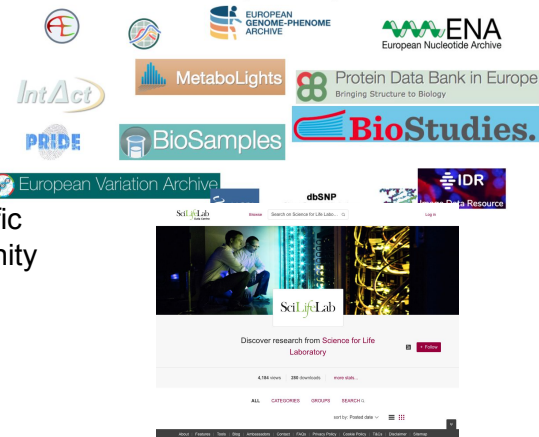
EUROPEAN GENOME-PHENOME ARCHIVE

ENA
European Nucleotide Archive

IntAct

MetaboLights

Protein Data Bank in Europe
Bringing Structure to Biology

PRIDE

BioSamples

BioStudies.

European Variation Archive

dbSNP

IDR
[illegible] Data Resource

fic
nity

SciLifeLab Data Centre
Browse
Search on Science for Life Labo...
Log in

SciLifeLab

Discover research from Science for Life Laboratory

+ Follow

4,184 views | 298 downloads | more stats...

ALL CATEGORIES GROUPS SEARCH

sort by: Posted date

About | Features | Tools | Blog | Ambassadors | Contact | FAQs | Privacy Policy | Cookie Policy | T&Cs | Disclaimer | Sitemap